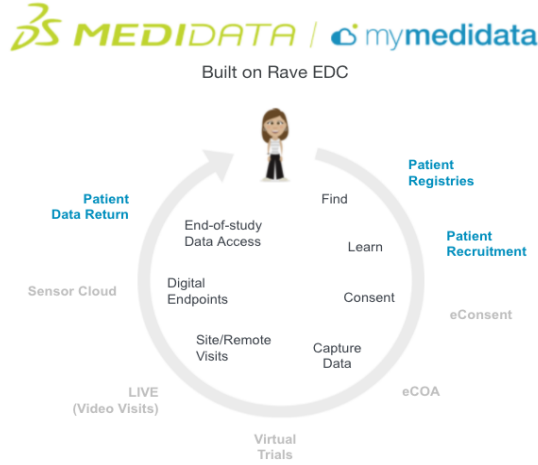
MEDIDATA / mymedidata

Built on Rave EDC

Patient Registries

Patient Recruitment

eConsent

eCOA

Virtual Trials

LIVE (Video Visits)

Sensor Cloud

Patient Data Return

Find

Learn

Consent

Capture Data

Site/Remote Visits

Digital Endpoints

End-of-study Data Access